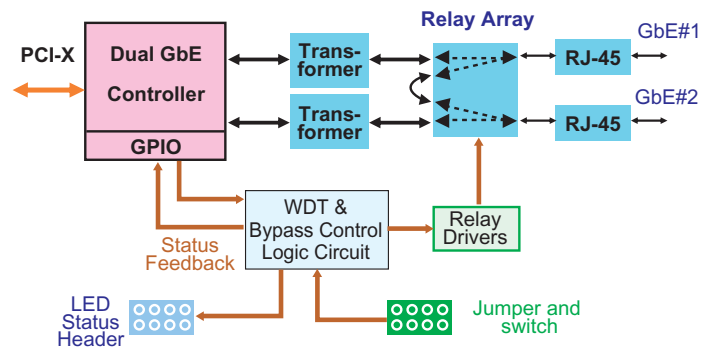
Relay Array

GbE#1

GbE#2

PCI-X

Dual GbE Controller

GPIO

Transformer

Transformer

RJ-45

RJ-45

WDT & Bypass Control Logic Circuit

Relay Drivers

Status Feedback

LED Status Header

Jumper and switch